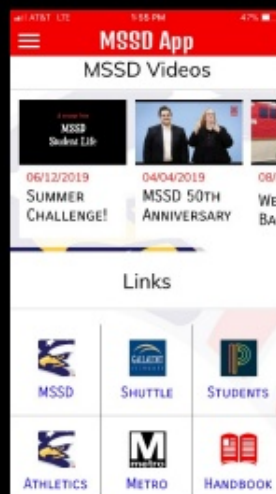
AT&T LTE 5:55 PM 47%

MSSD App

MSSD Videos

MSSD Student Life

06/12/2019
SUMMER CHALLENGE!

04/04/2019
MSSD 50TH ANNIVERSARY

08/
WE BA

Links

MSSD

GALLAUDET

SHUTTLE

P

STUDENTS

ATHLETICS

M metro

METRO

HANDBOOK